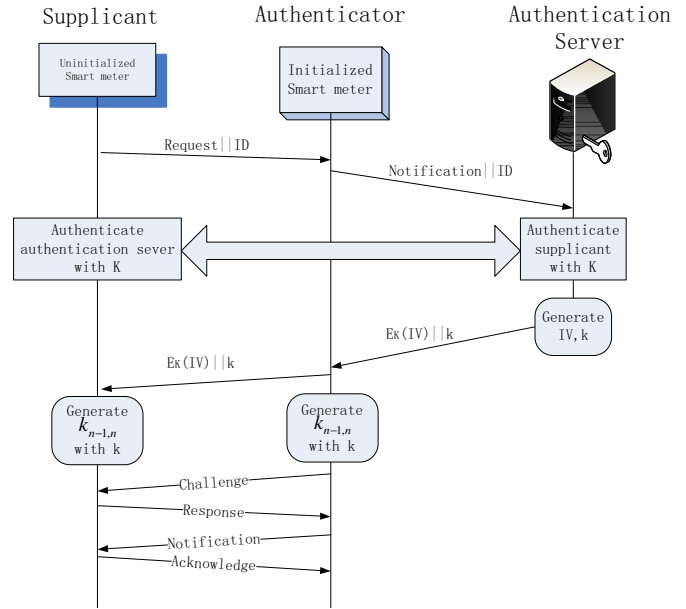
Supplicant

Authenticator

Authentication Server

Uninitialized Smart meter

Initialized Smart meter

Request||ID

Notification||ID

Authenticate authentication sever with K

Authenticate supplicant with K

Generate IV,k

EK(IV)||k

EK(IV)||k

Generate $k_{n-1,n}$ with k

Generate $k_{n-1,n}$ with k

Challenge

Response

Notification

Acknowledge